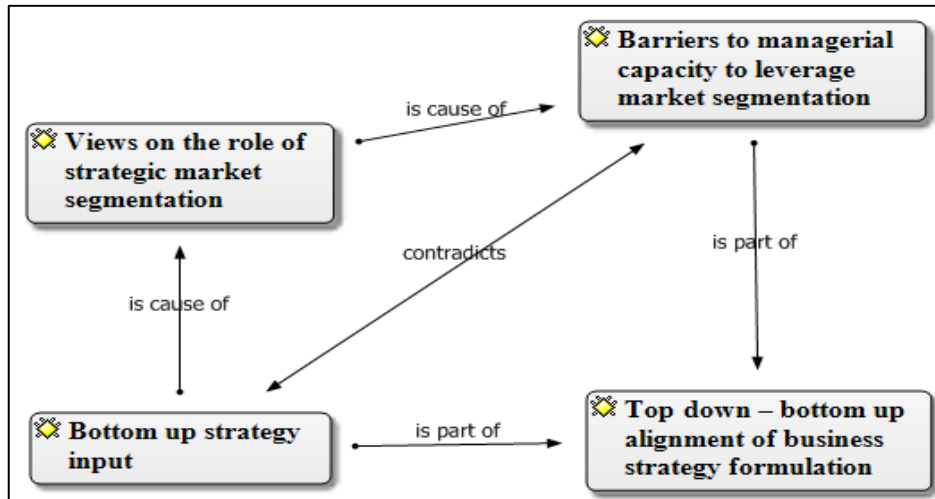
Barriers to managerial capacity to leverage market segmentation

is cause of

Views on the role of strategic market segmentation

contradicts

is part of

is cause of

Bottom up strategy input

is part of

Top down – bottom up alignment of business strategy formulation